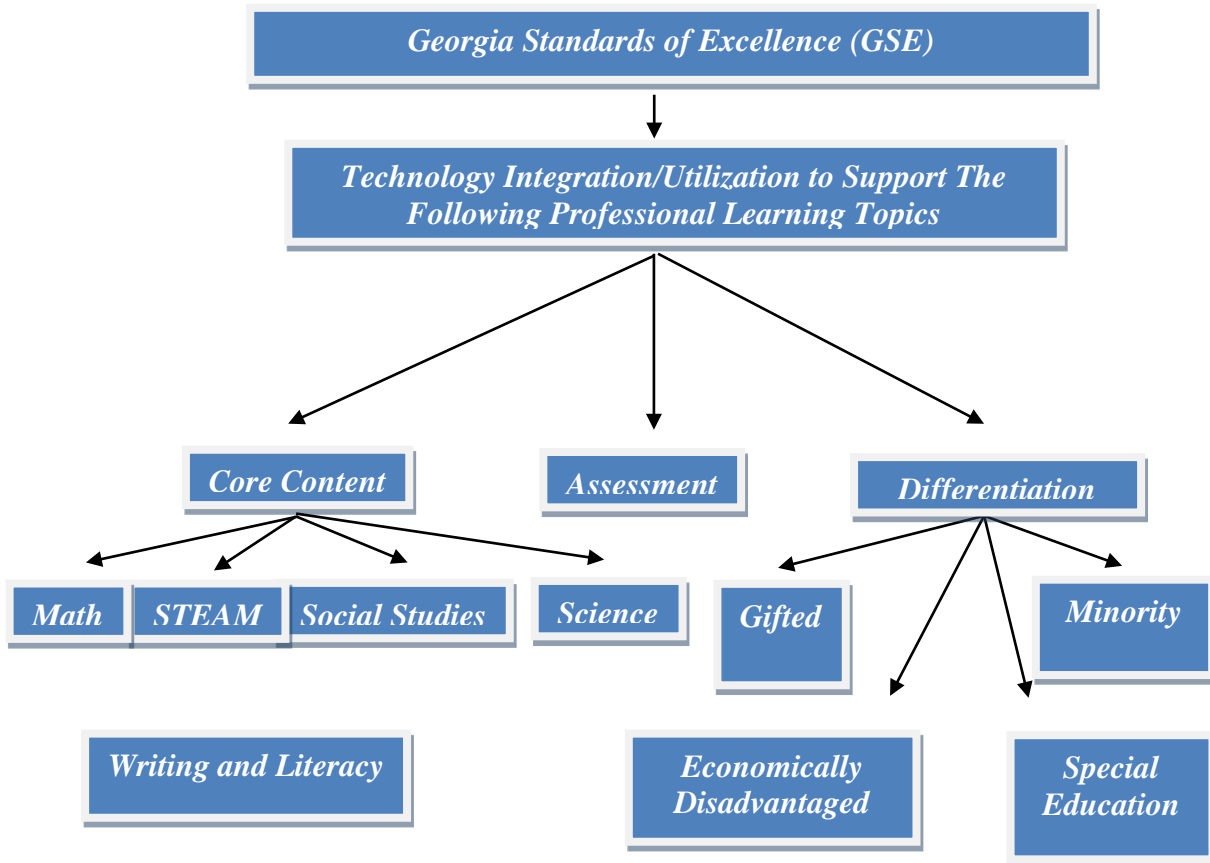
Georgia Standards of Excellence (GSE)

Technology Integration/Utilization to Support The Following Professional Learning Topics

Core Content

Assessment

Differentiation

Math

STEAM

Social Studies

Science

Gifted

Minority

Writing and Literacy

Economically Disadvantaged

Special Education